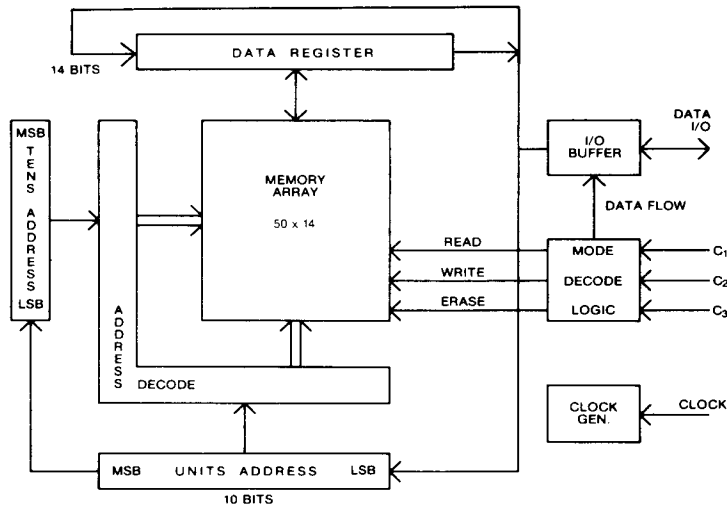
DATA REGISTER

14 BITS

MSB
TENS
ADDRESS
LSB

ADDRESS DECODE

MEMORY ARRAY

50 x 14

I/O BUFFER

DATA I/O

DATA FLOW

READ

WRITE

ERASE

MODE

DECODE

LOGIC

$C_1$

$C_2$

$C_3$

CLOCK GEN.

CLOCK

MSB UNITS ADDRESS LSB

10 BITS